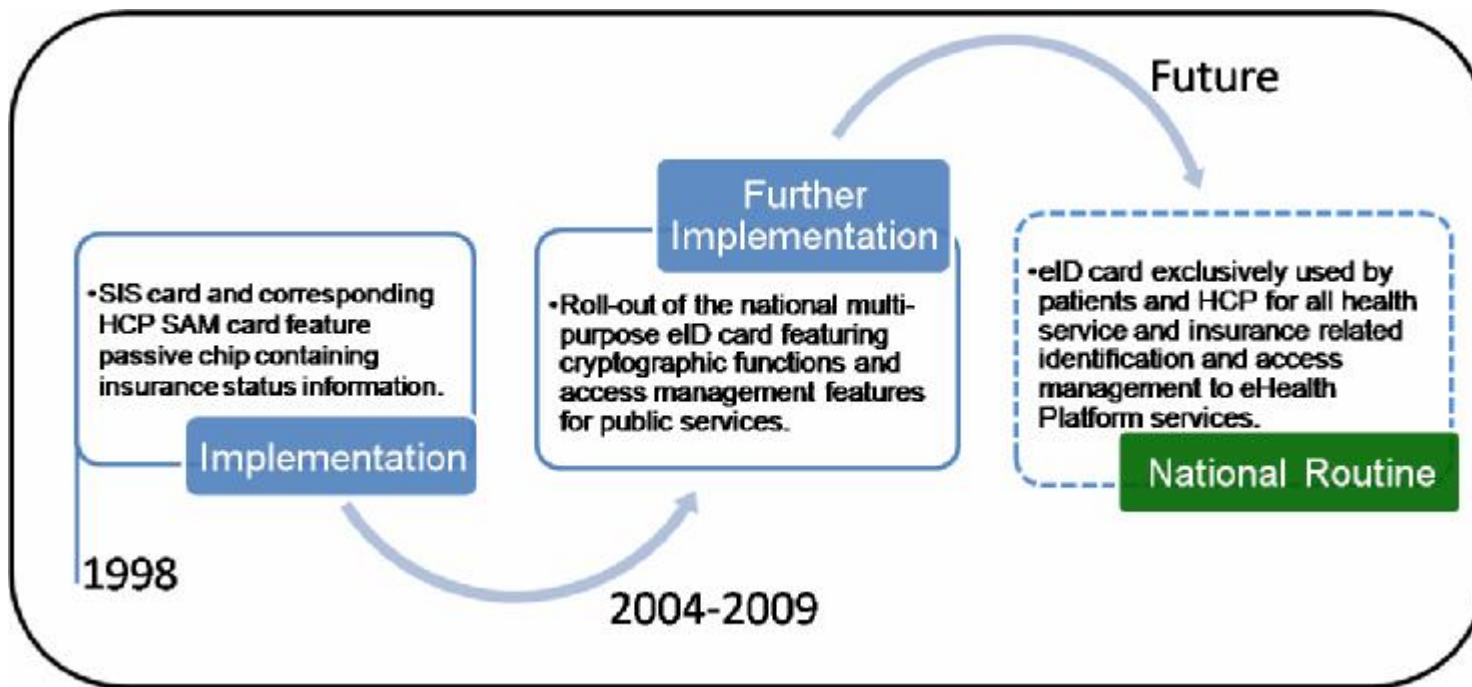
•SIS card and corresponding HCP SAM card feature passive chip containing insurance status information.

Implementation

1998

Further Implementation

•Roll-out of the national multi-purpose eID card featuring cryptographic functions and access management features for public services.

2004-2009

Future

•eID card exclusively used by patients and HCP for all health service and insurance related identification and access management to eHealth Platform services.

National Routine